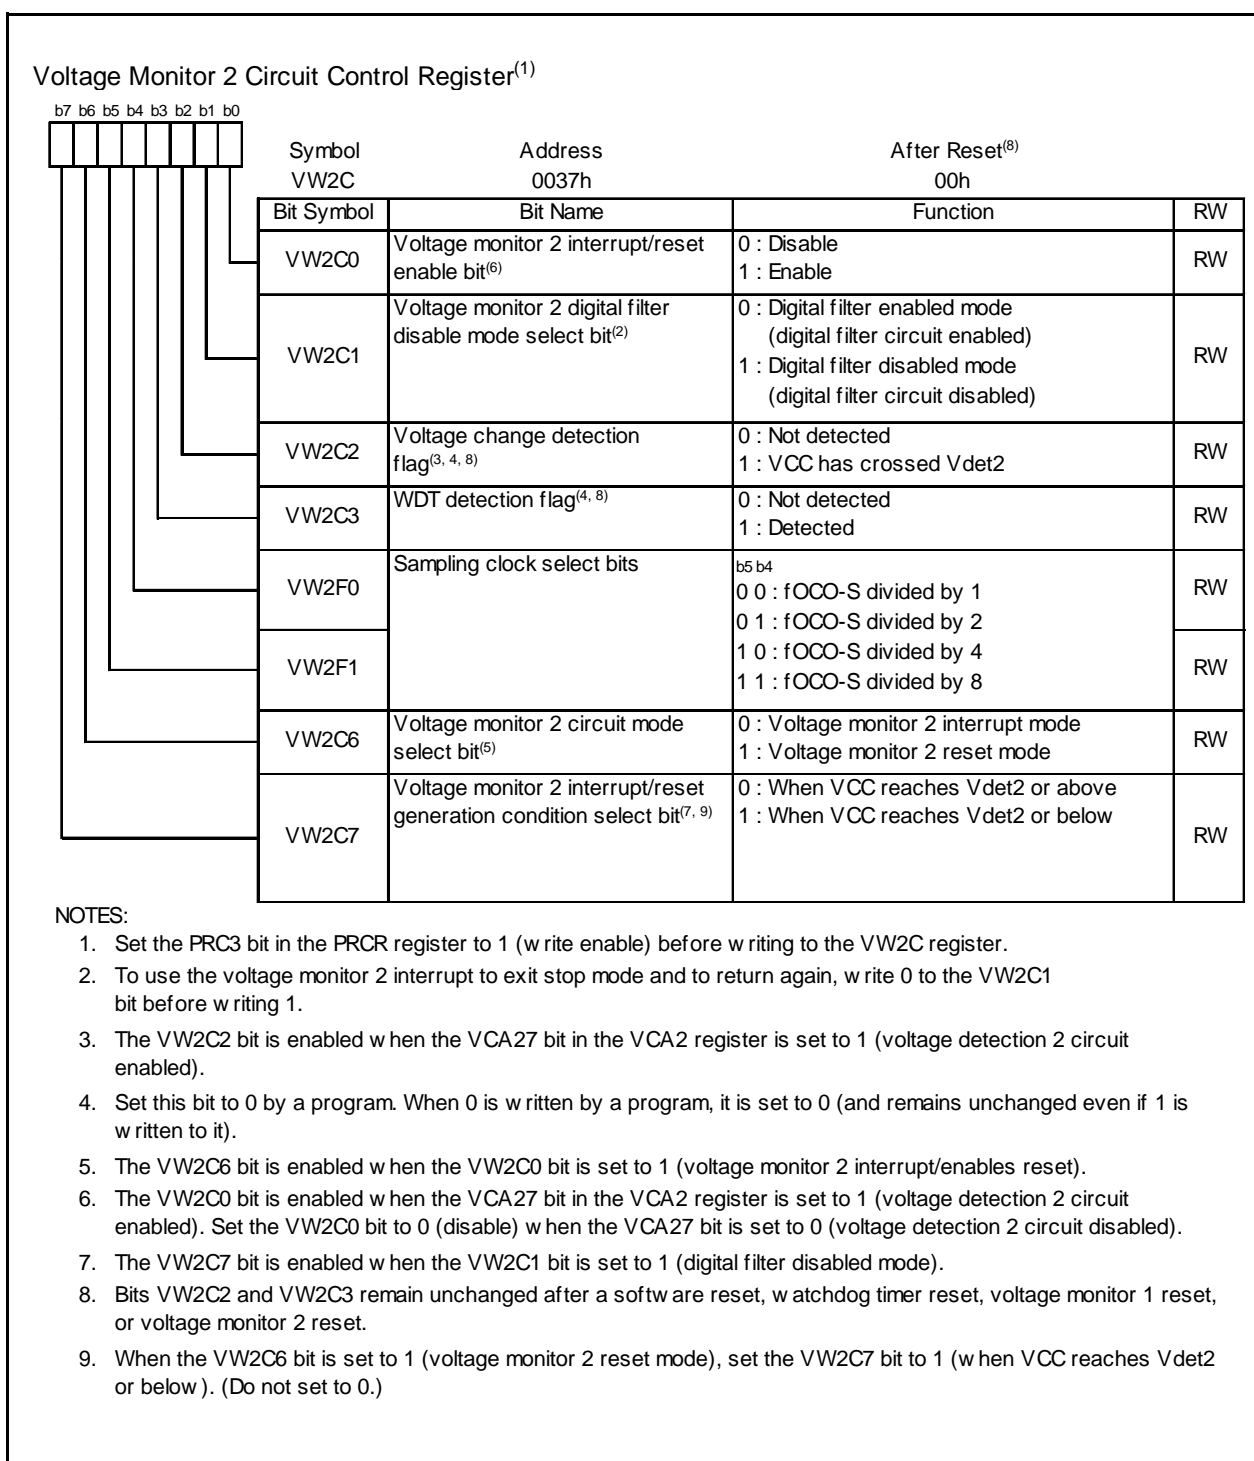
Voltage Monitor 2 Circuit Control Register$^{(1)}$

b7 b6 b5 b4 b3 b2 b1 b0

Symbol VW2C

Address 0037h

After Reset$^{(8)}$ 00h

| Bit Symbol | Bit Name | Function | RW |
|---|---|---|---|
| VW2C0 | Voltage monitor 2 interrupt/reset enable bit$^{(6)}$ | 0 : Disable<br>1 : Enable | RW |
| VW2C1 | Voltage monitor 2 digital filter disable mode select bit$^{(2)}$ | 0 : Digital filter enabled mode (digital filter circuit enabled)<br>1 : Digital filter disabled mode (digital filter circuit disabled) | RW |
| VW2C2 | Voltage change detection flag$^{(3, 4, 8)}$ | 0 : Not detected<br>1 : VCC has crossed Vdet2 | RW |
| VW2C3 | WDT detection flag$^{(4, 8)}$ | 0 : Not detected<br>1 : Detected | RW |
| VW2F0 | Sampling clock select bits | b5 b4<br>0 0 : fOCO-S divided by 1<br>0 1 : fOCO-S divided by 2<br>1 0 : fOCO-S divided by 4<br>1 1 : fOCO-S divided by 8 | RW |
| VW2F1 | | | RW |
| VW2C6 | Voltage monitor 2 circuit mode select bit$^{(5)}$ | 0 : Voltage monitor 2 interrupt mode<br>1 : Voltage monitor 2 reset mode | RW |
| VW2C7 | Voltage monitor 2 interrupt/reset generation condition select bit$^{(7, 9)}$ | 0 : When VCC reaches Vdet2 or above<br>1 : When VCC reaches Vdet2 or below | RW |

NOTES:

1. Set the PRC3 bit in the PRCR register to 1 (w rite enable) before w riting to the VW2C register.
2. To use the voltage monitor 2 interrupt to exit stop mode and to return again, w rite 0 to the VW2C1 bit before w riting 1.
3. The VW2C2 bit is enabled w hen the VCA27 bit in the VCA2 register is set to 1 (voltage detection 2 circuit enabled).
4. Set this bit to 0 by a program. When 0 is w ritten by a program, it is set to 0 (and remains unchanged even if 1 is w ritten to it).
5. The VW2C6 bit is enabled w hen the VW2C0 bit is set to 1 (voltage monitor 2 interrupt/enables reset).
6. The VW2C0 bit is enabled w hen the VCA27 bit in the VCA2 register is set to 1 (voltage detection 2 circuit enabled). Set the VW2C0 bit to 0 (disable) w hen the VCA27 bit is set to 0 (voltage detection 2 circuit disabled).
7. The VW2C7 bit is enabled w hen the VW2C1 bit is set to 1 (digital filter disabled mode).
8. Bits VW2C2 and VW2C3 remain unchanged after a softw are reset, w atchdog timer reset, voltage monitor 1 reset, or voltage monitor 2 reset.
9. When the VW2C6 bit is set to 1 (voltage monitor 2 reset mode), set the VW2C7 bit to 1 (w hen VCC reaches Vdet2 or below ). (Do not set to 0.)